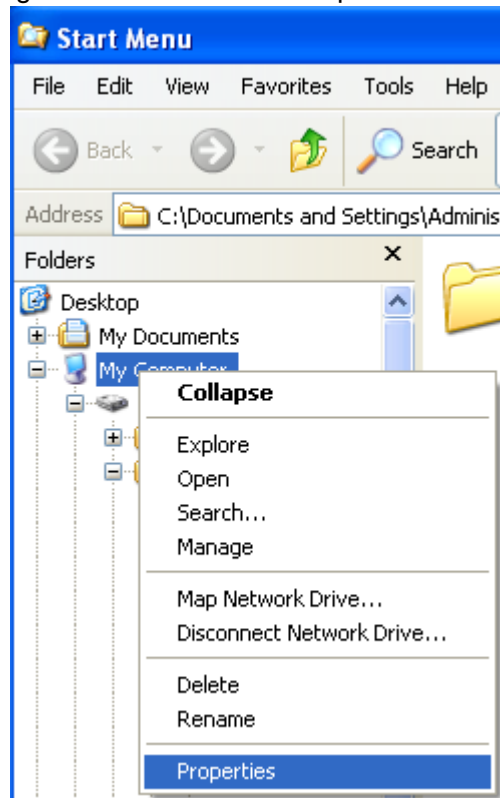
Start Menu

File Edit View Favorites Tools Help

Back Search

Address C:\Documents and Settings\Adminis

Folders ×

Desktop
My Documents
My Computer

Collapse

Explore
Open
Search...
Manage

Map Network Drive...
Disconnect Network Drive...

Delete
Rename

Properties